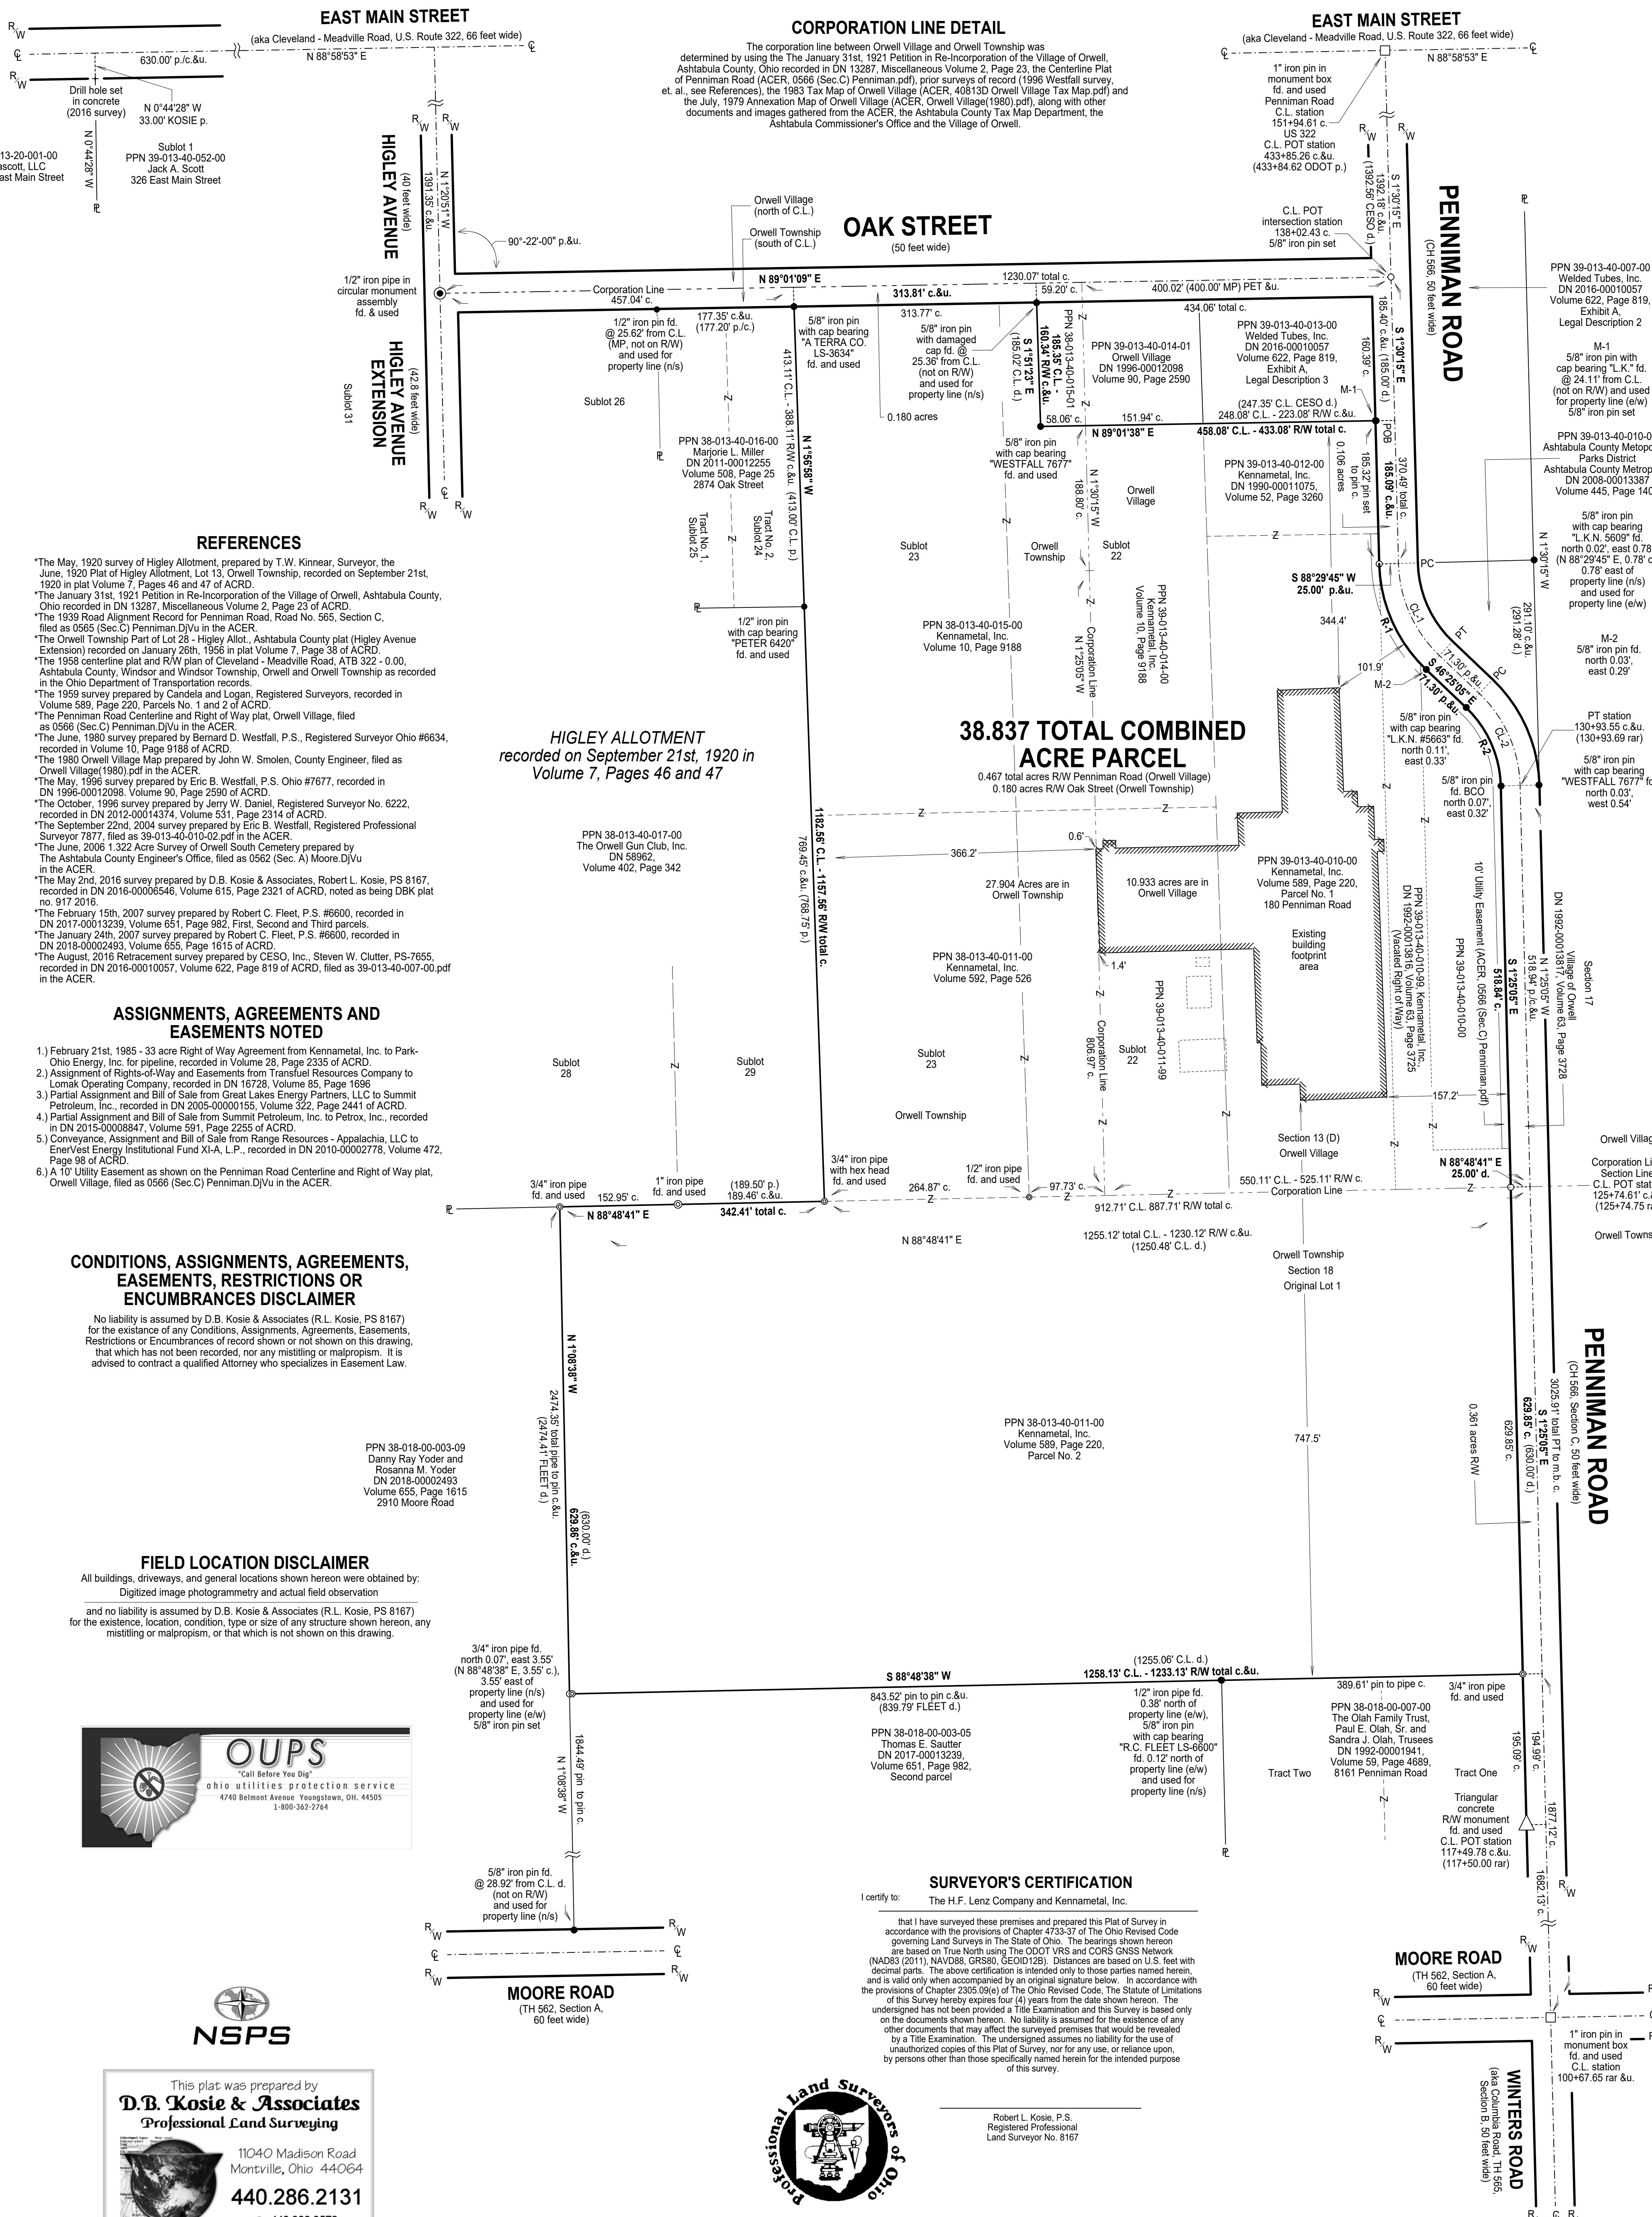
EAST MAIN STREET
(aka Cleveland - Meadville Road, U.S. Route 322, 66 feet wide)
630.00' p./c.&u.
N 88°58'53" E
Drill hole set in concrete (2016 survey)
N 0°44'28" W 33.00' KOSIE p.
N 0°44'28" W
13-20-001-00 ascott, LLC ast Main Street
Sublot 1
PPN 39-013-40-052-00
Jack A. Scott
326 East Main Street

CORPORATION LINE DETAIL
The corporation line between Orwell Village and Orwell Township was determined by using the The January 31st, 1921 Petition in Re-Incorporation of the Village of Orwell, Ashtabula County, Ohio recorded in DN 13287, Miscellaneous Volume 2, Page 23, the Centerline Plat of Penniman Road (ACER, 0566 (Sec.C) Penniman.pdf), prior surveys of record (1996 Westfall survey, et. al., see References), the 1983 Tax Map of Orwell Village (ACER, 40813D Orwell Village Tax Map.pdf) and the July, 1979 Annexation Map of Orwell Village (ACER, Orwell Village(1980).pdf), along with other documents and images gathered from the ACER, the Ashtabula County Tax Map Department, the Ashtabula Commissioner's Office and the Village of Orwell.

EAST MAIN STREET
(aka Cleveland - Meadville Road, U.S. Route 322, 66 feet wide)
N 88°58'53" E
1" iron pin in monument box fd. and used Penniman Road C.L. station 151+94.61 c. US 322 C.L. POT station 433+85.26 c.&u. (433+84.62 ODOT p.)
S 1°30'15" E 1392.18' c.&u. (1392.50' CESO d.)
C.L. POT intersection station 138+02.43 c. 5/8" iron pin set

HIGLEY AVENUE
(40 feet wide)
N 1°20'51" W 1391.35' c.&u.
90°-22'-00" p.&u.
Orwell Village (north of C.L.)
Orwell Township (south of C.L.)
OAK STREET
(50 feet wide)
PENNIMAN ROAD
(CH 566, 50 feet wide)

1/2" iron pipe in circular monument assembly fd. & used
Corporation Line 457.04' c.
N 89°01'09" E
1230.07' total c.
59.20' c.
400.02' (400.00' MP) PET &u.
313.81' c.&u.
313.77' c.
434.06' total c.
177.35' c.&u. (177.20' p./c.)
1/2" iron pin fd. @ 25.62' from C.L. (MP, not on R/W) and used for property line (n/s)
5/8" iron pin with cap bearing "A TERRA CO. LS-3634" fd. and used
5/8" iron pin with damaged cap fd. @ 25.36' from C.L. (not on R/W) and used for property line (n/s)
S 1°5'23" E 185.35' C.L. 160.34' R/W c.&u. (185.02' C.L. d.)
PPN 38-013-40-015-01
PPN 39-013-40-014-01 Orwell Village DN 1996-00012098 Volume 90, Page 2590
PPN 39-013-40-013-00 Welded Tubes, Inc. DN 2016-00010057 Volume 622, Page 819, Exhibit A, Legal Description 3
160.39' c.
185.40' c.&u. (185.00' d.)
S 1°30'15" E
M-1
58.06' c.
151.94' c.
(247.35' C.L. CESO d.)
248.08' C.L. - 223.08' R/W c.&u.
N 89°01'38" E
458.08' C.L. - 433.08' R/W total c.
POB
0.106 acres
185.32' pin set to pin c.
185.09' c.&u.
370.49' total c.
PPN 39-013-40-007-00 Welded Tubes, Inc. DN 2016-00010057 Volume 622, Page 819, Exhibit A, Legal Description 2
M-1 5/8" iron pin with cap bearing "L.K." fd. @ 24.11' from C.L. (not on R/W) and used for property line (e/w) 5/8" iron pin set
PPN 39-013-40-010-0 Ashtabula County Metrop Parks District Ashtabula County Metrop DN 2008-00013387 Volume 445, Page 140
5/8" iron pin with cap bearing "L.K.N. 5609" fd. north 0.02', east 0.78 (N 88°29'45" E, 0.78' c 0.78' east of property line (n/s) and used for property line (e/w)
N 1°30'15" W
291.10' c.&u. (291.28' d.)
PC
HIGLEY AVENUE EXTENSION
(42.8 feet wide)
Sublot 31
Sublot 26
413.11' C.L. - 388.11' R/W c.&u. (413.00' C.L. p.)
0.180 acres
PPN 38-013-40-016-00 Marjorie L. Miller DN 2011-00012255 Volume 508, Page 25 2874 Oak Street
N 1°56'58" W
5/8" iron pin with cap bearing "WESTFALL 7677" fd. and used
188.80' c.
N 1°30'15" W
Orwell Village
PPN 39-013-40-012-00 Kennametal, Inc. DN 1990-00011075, Volume 52, Page 3260
Sublot 23
Orwell Township
Sublot 22
Tract No. 1, Sublot 25
Tract No. 2, Sublot 24
S 88°29'45" W 25.00' p.&u.
PPN 39-013-40-014-00 Kennametal, Inc. Volume 10, Page 9188
Corporation Line N 1°25'05" W
344.4'
CL-1
R-1
1/2" iron pin with cap bearing "PETER 6420" fd. and used
PPN 38-013-40-015-00 Kennametal, Inc. Volume 10, Page 9188
101.9'
71.30' p.&u.
M-2
S 46°25'05" E
71.30' p.&u.
R-2
CL-2
M-2 5/8" iron pin fd. north 0.03', east 0.29'
PT station 130+93.55 c.&u. (130+93.69 rar)
5/8" iron pin with cap bearing "WESTFALL 7677" fd north 0.03', west 0.54'
5/8" iron pin with cap bearing "L.K.N. #5663" fd. north 0.11', east 0.33'
5/8" iron pin fd. BCO north 0.07", east 0.32'

REFERENCES
*The May, 1920 survey of Higley Allotment, prepared by T.W. Kinnear, Surveyor, the June, 1920 Plat of Higley Allotment, Lot 13, Orwell Township, recorded on September 21st, 1920 in plat Volume 7, Pages 46 and 47 of ACRD.
*The January 31st, 1921 Petition in Re-Incorporation of the Village of Orwell, Ashtabula County, Ohio recorded in DN 13287, Miscellaneous Volume 2, Page 23 of ACRD.
*The 1939 Road Alignment Record for Penniman Road, Road No. 565, Section C, filed as 0565 (Sec.C) Penniman.DjVu in the ACER.
*The Orwell Township Part of Lot 28 - Higley Allot., Ashtabula County plat (Higley Avenue Extension) recorded on January 26th, 1956 in plat Volume 7, Page 38 of ACRD.
*The 1958 centerline plat and R/W plan of Cleveland - Meadville Road, ATB 322 - 0.00, Ashtabula County, Windsor and Windsor Township, Orwell and Orwell Township as recorded in the Ohio Department of Transportation records.
*The 1959 survey prepared by Candela and Logan, Registered Surveyors, recorded in Volume 589, Page 220, Parcels No. 1 and 2 of ACRD.
*The Penniman Road Centerline and Right of Way plat, Orwell Village, filed as 0566 (Sec.C) Penniman.DjVu in the ACER.
*The June, 1980 survey prepared by Bernard D. Westfall, P.S., Registered Surveyor Ohio #6634, recorded in Volume 10, Page 9188 of ACRD.
*The 1980 Orwell Village Map prepared by John W. Smolen, County Engineer, filed as Orwell Village(1980).pdf in the ACER.
*The May, 1996 survey prepared by Eric B. Westfall, P.S. Ohio #7677, recorded in DN 1996-00012098. Volume 90, Page 2590 of ACRD.
*The October, 1996 survey prepared by Jerry W. Daniel, Registered Surveyor No. 6222, recorded in DN 2012-00014374, Volume 531, Page 2314 of ACRD.
*The September 22nd, 2004 survey prepared by Eric B. Westfall, Registered Professional Surveyor 7877, filed as 39-013-40-010-02.pdf in the ACER.
*The June, 2006 1.322 Acre Survey of Orwell South Cemetery prepared by The Ashtabula County Engineer's Office, filed as 0562 (Sec. A) Moore.DjVu in the ACER.
*The May 2nd, 2016 survey prepared by D.B. Kosie & Associates, Robert L. Kosie, PS 8167, recorded in DN 2016-00006546, Volume 615, Page 2321 of ACRD, noted as being DBK plat no. 917 2016.
*The February 15th, 2007 survey prepared by Robert C. Fleet, P.S. #6600, recorded in DN 2017-00013239, Volume 651, Page 982, First, Second and Third parcels.
*The January 24th, 2007 survey prepared by Robert C. Fleet, P.S. #6600, recorded in DN 2018-00002493, Volume 655, Page 1615 of ACRD.
*The August, 2016 Retracement survey prepared by CESO, Inc., Steven W. Clutter, PS-7655, recorded in DN 2016-00010057, Volume 622, Page 819 of ACRD, filed as 39-013-40-007-00.pdf in the ACER.

HIGLEY ALLOTMENT
recorded on September 21st, 1920 in Volume 7, Pages 46 and 47

38.837 TOTAL COMBINED ACRE PARCEL
0.467 total acres R/W Penniman Road (Orwell Village)
0.180 acres R/W Oak Street (Orwell Township)

PPN 38-013-40-017-00 The Orwell Gun Club, Inc. DN 58962, Volume 402, Page 342
1182.56' C.L. - 1157.56' R/W total c.
769.45' c.&u. (768.75' p.)
366.2'
0.6'
27.904 Acres are in Orwell Township
10.933 acres are in Orwell Village
PPN 39-013-40-010-00 Kennametal, Inc. Volume 589, Page 220, Parcel No. 1 180 Penniman Road
Existing building footprint area
10' Utility Easement (ACER, 0566 (Sec.C) Penniman.pdf)
PPN 39-013-40-010-99, Kennametal, Inc. DN 1992-00013816, Volume 63, Page 3725 (Vacated Right of Way)
PPN 39-013-40-010-00
518.84' c.
S 1°25'05" E
518.94' p./c.&u.
N 1°25'05" W
Village of Orwell DN 1992-00013817, Volume 63, Page 3728
Section 17
PPN 38-013-40-011-00 Kennametal, Inc. Volume 592, Page 526
1.4'
Corporation Line 806.97' c.
PPN 39-013-40-011-99
Sublot 23
Sublot 22

ASSIGNMENTS, AGREEMENTS AND EASEMENTS NOTED
1.) February 21st, 1985 - 33 acre Right of Way Agreement from Kennametal, Inc. to Park-Ohio Energy, Inc. for pipeline, recorded in Volume 28, Page 2335 of ACRD.
2.) Assignment of Rights-of-Way and Easements from Transfuel Resources Company to Lomak Operating Company, recorded in DN 16728, Volume 85, Page 1696
3.) Partial Assignment and Bill of Sale from Great Lakes Energy Partners, LLC to Summit Petroleum, Inc., recorded in DN 2005-00000155, Volume 322, Page 2441 of ACRD.
4.) Partial Assignment and Bill of Sale from Summit Petroleum, Inc. to Petrox, Inc., recorded in DN 2015-00008847, Volume 591, Page 2255 of ACRD.
5.) Conveyance, Assignment and Bill of Sale from Range Resources - Appalachia, LLC to EnerVest Energy Institutional Fund XI-A, L.P., recorded in DN 2010-00002778, Volume 472, Page 98 of ACRD.
6.) A 10' Utility Easement as shown on the Penniman Road Centerline and Right of Way plat, Orwell Village, filed as 0566 (Sec.C) Penniman.DjVu in the ACER.

Sublot 28
Sublot 29
Orwell Township
157.2'
Section 13 (D)
Orwell Village
Orwell Villag
Corporation Li Section Line C.L. POT stat 125+74.61 c.& (125+74.75 ra
Orwell Towns
N 88°48'41" E 25.00' d.
3/4" iron pipe fd. and used
152.95' c.
1" iron pipe fd. and used
(189.50' p.) 189.46' c.&u.
N 88°48'41" E
342.41' total c.
3/4" iron pipe with hex head fd. and used
264.87' c.
1/2" iron pipe fd. and used
97.73' c.
912.71' C.L. 887.71' R/W total c.
550.11' C.L. - 525.11' R/W c.
Corporation Line
N 88°48'41" E
1255.12' total C.L. - 1230.12' R/W c.&u. (1250.48' C.L. d.)
Orwell Township
Section 18
Original Lot 1

CONDITIONS, ASSIGNMENTS, AGREEMENTS, EASEMENTS, RESTRICTIONS OR ENCUMBRANCES DISCLAIMER
No liability is assumed by D.B. Kosie & Associates (R.L. Kosie, PS 8167) for the existance of any Conditions, Assignments, Agreements, Easements, Restrictions or Encumbrances of record shown or not shown on this drawing, that which has not been recorded, nor any mistitling or malpropism. It is advised to contract a qualified Attorney who specializes in Easement Law.

N 1°08'38" W
2474.35' total pipe to pin c.&u. (2474.41' FLEET d.)
629.86' c.&u. (630.00' d.)
PPN 38-018-00-003-09 Danny Ray Yoder and Rosanna M. Yoder DN 2018-00002493 Volume 655, Page 1615 2910 Moore Road
PPN 38-013-40-011-00 Kennametal, Inc. Volume 589, Page 220, Parcel No. 2
747.5'
0.361 acres R/W
629.85' c.
629.85' c. (630.00' d.)
S 1°25'05" E
3025.91' total PT to m.b. c.
PENNIMAN ROAD
(CH 566, Section C, 50 feet wide)

FIELD LOCATION DISCLAIMER
All buildings, driveways, and general locations shown hereon were obtained by:
Digitized image photogrammetry and actual field observation
and no liability is assumed by D.B. Kosie & Associates (R.L. Kosie, PS 8167) for the existence, location, condition, type or size of any structure shown hereon, any mistitling or malpropism, or that which is not shown on this drawing.

3/4" iron pipe fd. north 0.07", east 3.55' (N 88°48'38" E, 3.55' c.), 3.55' east of property line (n/s) and used for property line (e/w) 5/8" iron pin set
S 88°48'38" W
(1255.06' C.L. d.)
1258.13' C.L. - 1233.13' R/W total c.&u.
843.52' pin to pin c.&u. (839.79' FLEET d.)
PPN 38-018-00-003-05 Thomas E. Sautter DN 2017-00013239, Volume 651, Page 982, Second parcel
1/2" iron pin fd. 0.38' north of property line (n/s), 5/8" iron pin with cap bearing "R.C. FLEET LS-6600" fd. 0.12' north of property line (e/w) and used for property line (n/s)
389.61' pin to pipe c.
PPN 38-018-00-007-00 The Olah Family Trust, Paul E. Olah, Sr. and Sandra J. Olah, Trusees DN 1992-00001941, Volume 59, Page 4689, 8161 Penniman Road
Tract Two
Tract One
3/4" iron pipe fd. and used
195.09' c.
194.99' c.
Triangular concrete R/W monument fd. and used C.L. POT station 117+49.78 c.&u. (117+50.00 rar)
1877.12' c.
1682.13' c.
1844.49' pin to pin c.
N 1°08'38" W

OUPS
"Call Before You Dig"
ohio utilities protection service
4740 Belmont Avenue Youngstown, OH. 44505
1-800-362-2764

5/8" iron pin fd. @ 28.92' from C.L. d. (not on R/W) and used for property line (n/s)
MOORE ROAD
(TH 562, Section A, 60 feet wide)

NSPS

This plat was prepared by
D.B. Kosie & Associates
Professional Land Surveying
11040 Madison Road
Montville, Ohio 44064
440.286.2131

SURVEYOR'S CERTIFICATION
I certify to: The H.F. Lenz Company and Kennametal, Inc.
that I have surveyed these premises and prepared this Plat of Survey in accordance with the provisions of Chapter 4733-37 of The Ohio Revised Code governing Land Surveys in The State of Ohio. The bearings shown hereon are based on True North using The ODOT VRS and CORS GNSS Network (NAD83 (2011), NAVD88, GRS80, GEOID12B). Distances are based on U.S. feet with decimal parts. The above certification is intended only to those parties named herein, and is valid only when accompanied by an original signature below. In accordance with the provisions of Chapter 2305.09(e) of The Ohio Revised Code, The Statute of Limitations of this Survey hereby expires four (4) years from the date shown hereon. The undersigned has not been provided a Title Examination and this Survey is based only on the documents shown hereon. No liability is assumed for the existence of any other documents that may affect the surveyed premises that would be revealed by a Title Examination. The undersigned assumes no liability for the use of unauthorized copies of this Plat of Survey, nor for any use, or reliance upon, by persons other than those specifically named herein for the intended purpose of this survey.

Professional Land Surveyors of Ohio

Robert L. Kosie, P.S.
Registered Professional
Land Surveyor No. 8167

MOORE ROAD
(TH 562, Section A, 60 feet wide)
1" iron pin in monument box fd. and used C.L. station 100+67.65 rar &u.
WINTERS ROAD
(aka Columbia Road, TH 565, Section B, 50 feet wide)